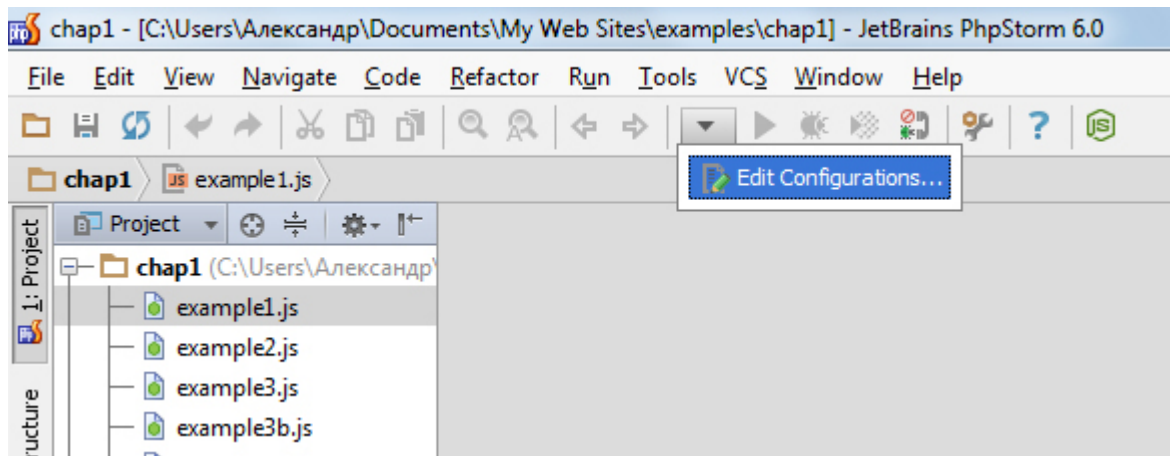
chap1 - [C:\Users\Александр\Documents\My Web Sites\examples\chap1] - JetBrains PhpStorm 6.0

File Edit View Navigate Code Refactor Run Tools VCS Window Help

chap1 example1.js

Edit Configurations...

1: Project

Project

chap1 (C:\Users\Александр\

example1.js

example2.js

example3.js

example3b.js

ructure